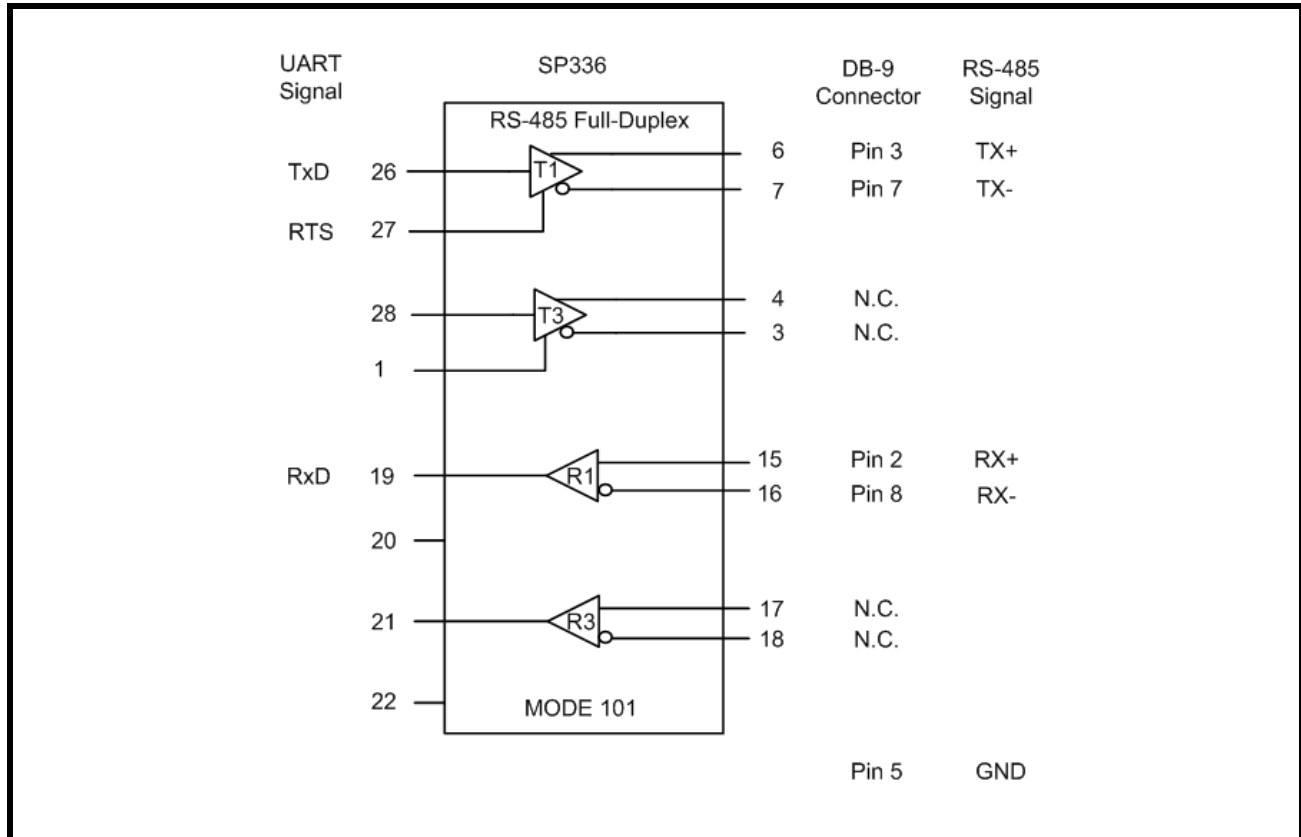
UART Signal

SP336

DB-9 Connector

RS-485 Signal

RS-485 Full-Duplex

TxD 26

T1

6 Pin 3 TX+

7 Pin 7 TX-

RTS 27

28

T3

4 N.C.

3 N.C.

1

RxD 19

R1

15 Pin 2 RX+

16 Pin 8 RX-

20

21

R3

17 N.C.

18 N.C.

22

MODE 101

Pin 5 GND